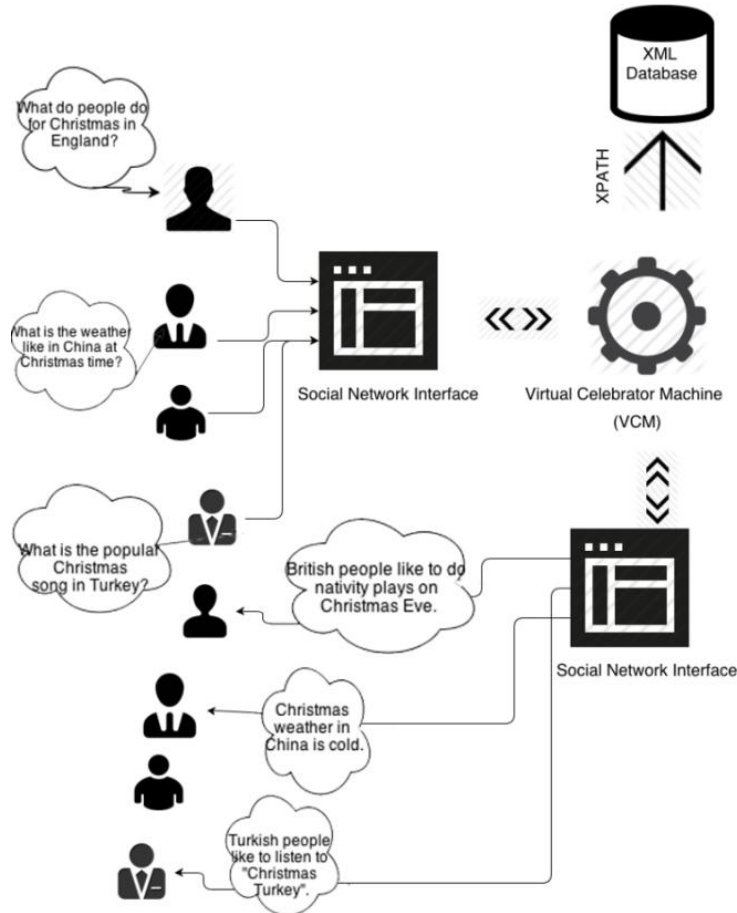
XML Database

XPATH

What do people do for Christmas in England?

What is the weather like in China at Christmas time?

Social Network Interface

Virtual Celebrator Machine (VCM)

What is the popular Christmas song in Turkey?

British people like to do nativity plays on Christmas Eve.

Social Network Interface

Christmas weather in China is cold.

Turkish people like to listen to "Christmas Turkey".